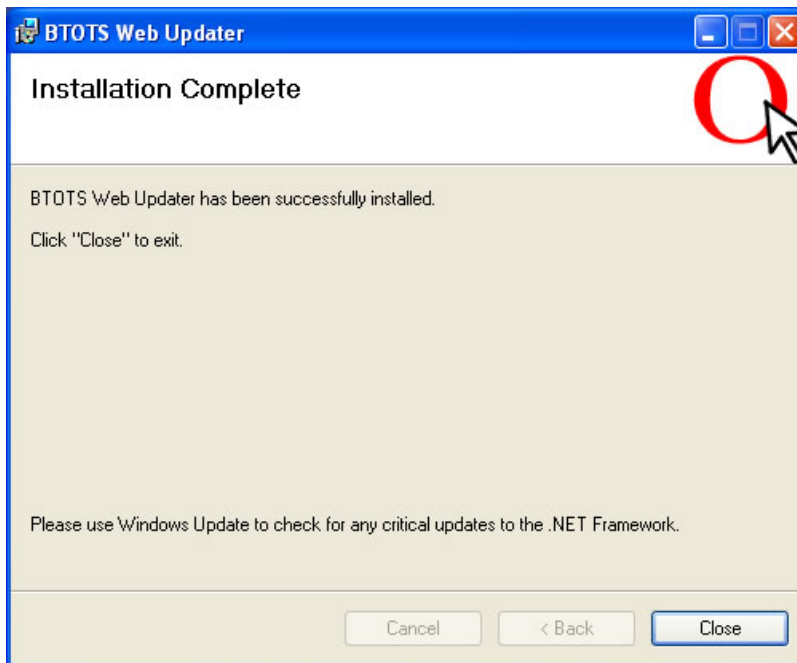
BTOTS Web Updater

Installation Complete

BTOTS Web Updater has been successfully installed.

Click "Close" to exit.

Please use Windows Update to check for any critical updates to the .NET Framework.

Cancel

< Back

Close